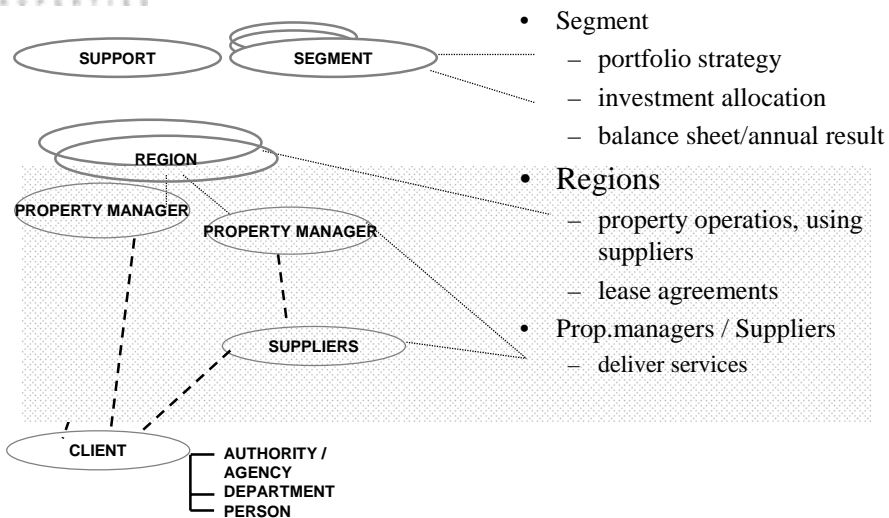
SUPPORT

SEGMENT

REGION

PROPERTY MANAGER

PROPERTY MANAGER

SUPPLIERS

CLIENT

AUTHORITY / AGENCY
DEPARTMENT
PERSON

• Segment
– portfolio strategy
– investment allocation
– balance sheet/annual result

• Regions
– property operatios, using suppliers
– lease agreements

• Prop.managers / Suppliers
– deliver services